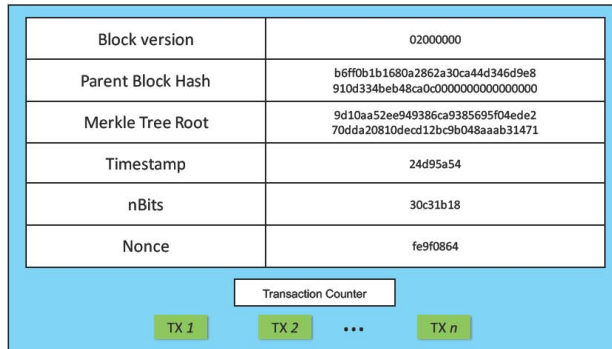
| Block version | 02000000 |
|---|---|
| Parent Block Hash | b6ff0b1b1680a2862a30ca44d346d9e8 910d334beb48ca0c0000000000000000 |
| Merkle Tree Root | 9d10aa52ee949386ca9385695f04ede2 70dda20810decd12bc9b048aaab31471 |
| Timestamp | 24d95a54 |
| nBits | 30c31b18 |
| Nonce | fe9f0864 |

Transaction Counter

TX *1* TX *2* ... TX *n*